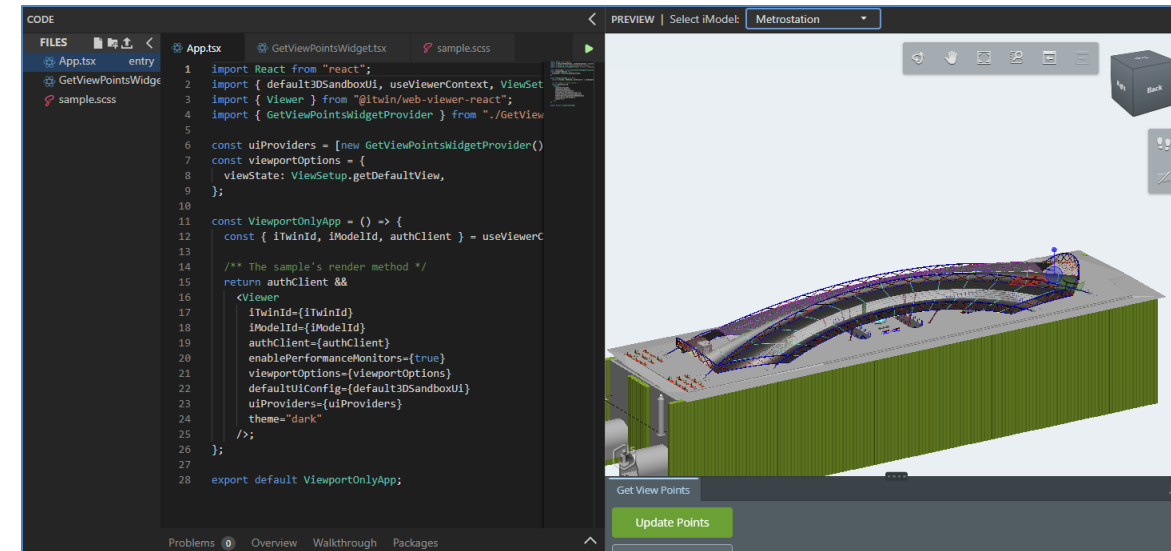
CODE

FILES

App.tsx entry

GetViewPointsWidge

sample.scss

App.tsx

GetViewPointsWidget.tsx

sample.scss

1 import React from "react";
2 import { default3DSandboxUi, useViewerContext, ViewSet
3 import { Viewer } from "@itwin/web-viewer-react";
4 import { GetViewPointsWidgetProvider } from "./GetView
5
6 const uiProviders = [new GetViewPointsWidgetProvider()
7 const viewportOptions = {
8   viewState: ViewSetup.getDefaultView,
9 };
10
11 const ViewportOnlyApp = () => {
12   const { iTwinId, iModelId, authClient } = useViewerC
13
14   /** The sample's render method */
15   return authClient &&
16     <Viewer
17       iTwinId={iTwinId}
18       iModelId={iModelId}
19       authClient={authClient}
20       enablePerformanceMonitors={true}
21       viewportOptions={viewportOptions}
22       defaultUiConfig={default3DSandboxUi}
23       uiProviders={uiProviders}
24       theme="dark"
25     />;
26 };
27
28 export default ViewportOnlyApp;

Problems 0 Overview Walkthrough Packages

PREVIEW | Select iModel: Metrostation

Back

Get View Points

Update Points